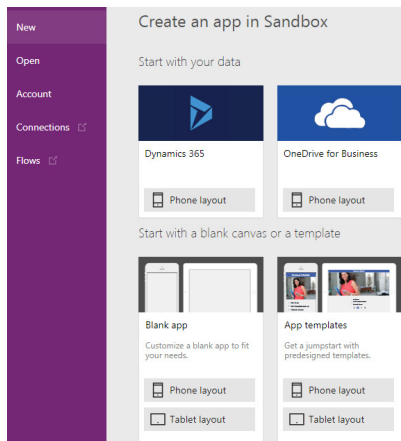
New

Open

Account

Connections

Flows

Create an app in Sandbox

Start with your data

Dynamics 365

Phone layout

OneDrive for Business

Phone layout

Start with a blank canvas or a template

Blank app

Customize a blank app to fit your needs.

Phone layout

Tablet layout

App templates

Get a jumpstart with predesigned templates.

Phone layout

Tablet layout